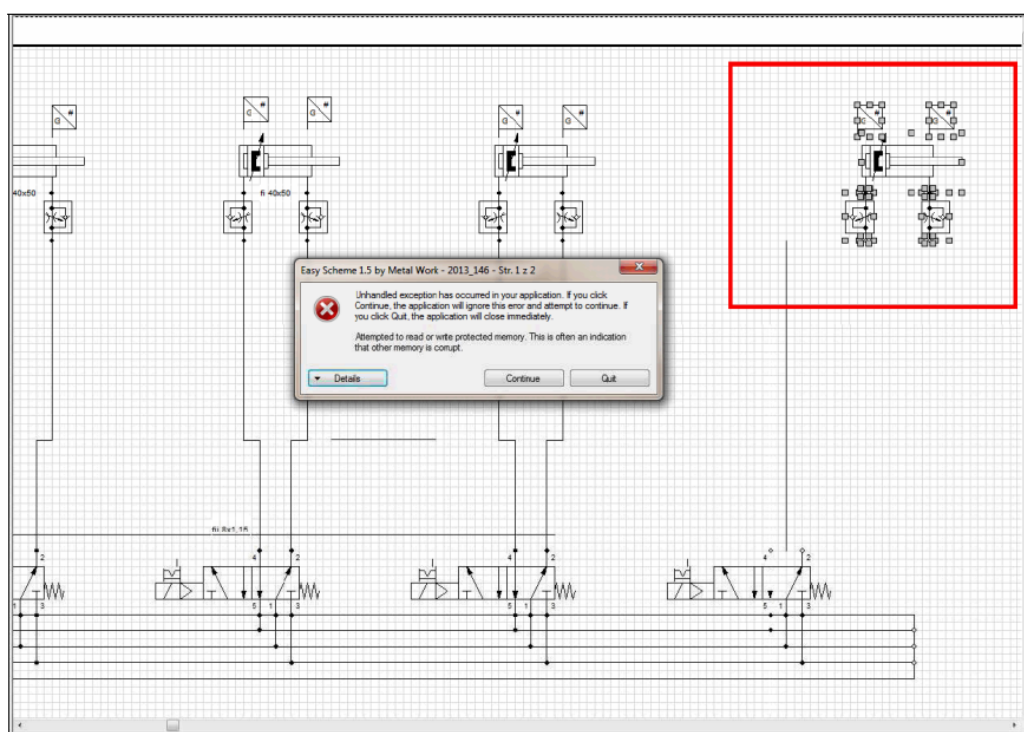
40x50

fi 40x50

Easy Scheme 1.5 by Metal Work - 2013_146 - Str. 1 z 2

Unhandled exception has occurred in your application. If you click Continue, the application will ignore this error and attempt to continue. If you click Quit, the application will close immediately.

Attempted to read or write protected memory. This is often an indication that other memory is corupt.

Details

Continue

Quit

fi 8x1,15

2

4 2

1 3

5 1 3

4 2

5 1 3

4 2

5 1 3